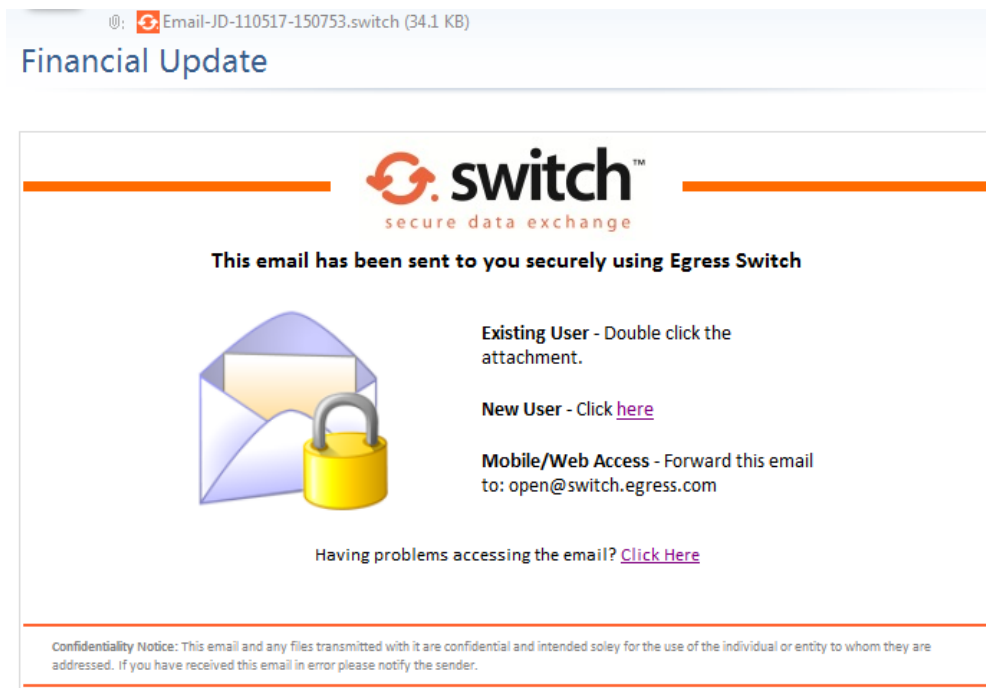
Email-JD-110517-150753.switch (34.1 KB)

Financial Update

switch™
secure data exchange

This email has been sent to you securely using Egress Switch

Existing User - Double click the attachment.

New User - Click here

Mobile/Web Access - Forward this email to: open@switch.egress.com

Having problems accessing the email? Click Here

Confidentiality Notice: This email and any files transmitted with it are confidential and intended soley for the use of the individual or entity to whom they are addressed. If you have received this email in error please notify the sender.